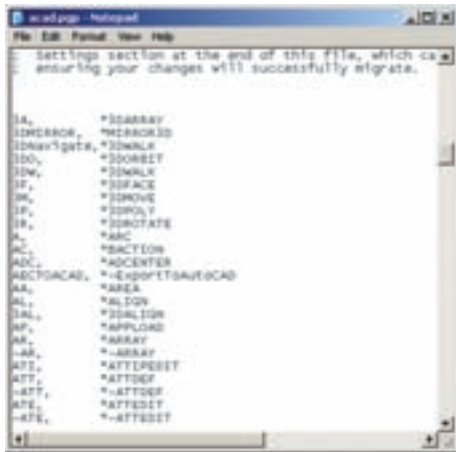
acad.pgp - Notepad

File Edit Format View Help

; Settings section at the end of this file, which ca
; ensuring your changes will successfully migrate.

3A, *3DARRAY
3DMIRROR, *MIRROR3D
3DNavigate,*3DWALK
3DO, *3DORBIT
3DW, *3DWALK
3F, *3DFACE
3M, *3DMOVE
3P, *3DPOLY
3R, *3DROTATE
A, *ARC
AC, *BACTION
ADC, *ADCENTER
AECTOACAD, *-ExportToAutoCAD
AA, *AREA
AL, *ALIGN
3AL, *3DALIGN
AP, *APPLOAD
AR, *ARRAY
-AR, *-ARRAY
ATI, *ATTIPEDIT
ATT, *ATTDEF
-ATT, *-ATTDEF
ATE, *ATTEDIT
-ATE, *-ATTEDIT